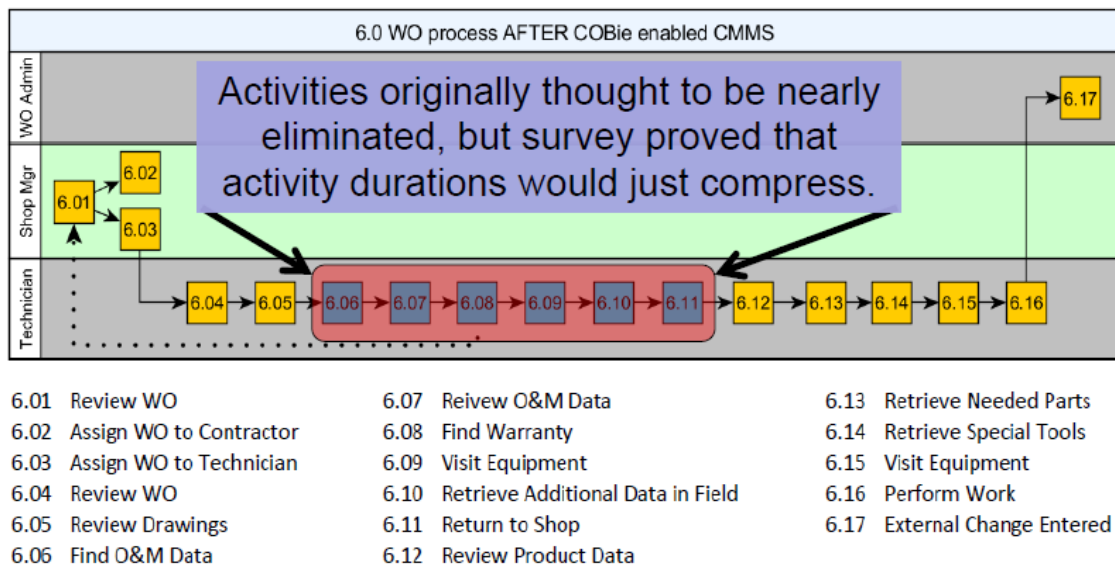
6.0 WO process AFTER COBie enabled CMMS

WO Admin

Shop Mgr

Technician

Activities originally thought to be nearly eliminated, but survey proved that activity durations would just compress.

6.17

6.01

6.02

6.03

6.04 6.05 6.06 6.07 6.08 6.09 6.10 6.11 6.12 6.13 6.14 6.15 6.16

6.01 Review WO
6.02 Assign WO to Contractor
6.03 Assign WO to Technician
6.04 Review WO
6.05 Review Drawings
6.06 Find O&M Data

6.07 Reivew O&M Data
6.08 Find Warranty
6.09 Visit Equipment
6.10 Retrieve Additional Data in Field
6.11 Return to Shop
6.12 Review Product Data

6.13 Retrieve Needed Parts
6.14 Retrieve Special Tools
6.15 Visit Equipment
6.16 Perform Work
6.17 External Change Entered